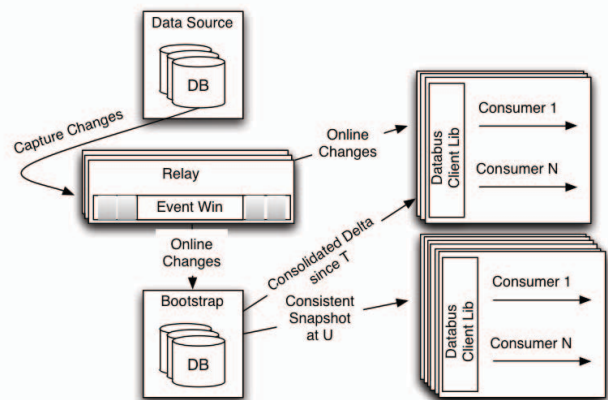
Data Source

DB

Capture Changes

Relay

Event Win

Online Changes

Online Changes

Databus Client Lib

Consumer 1

Consumer N

Consolidated Delta since T

Bootstrap

DB

Consistent Snapshot at U

Databus Client Lib

Consumer 1

Consumer N